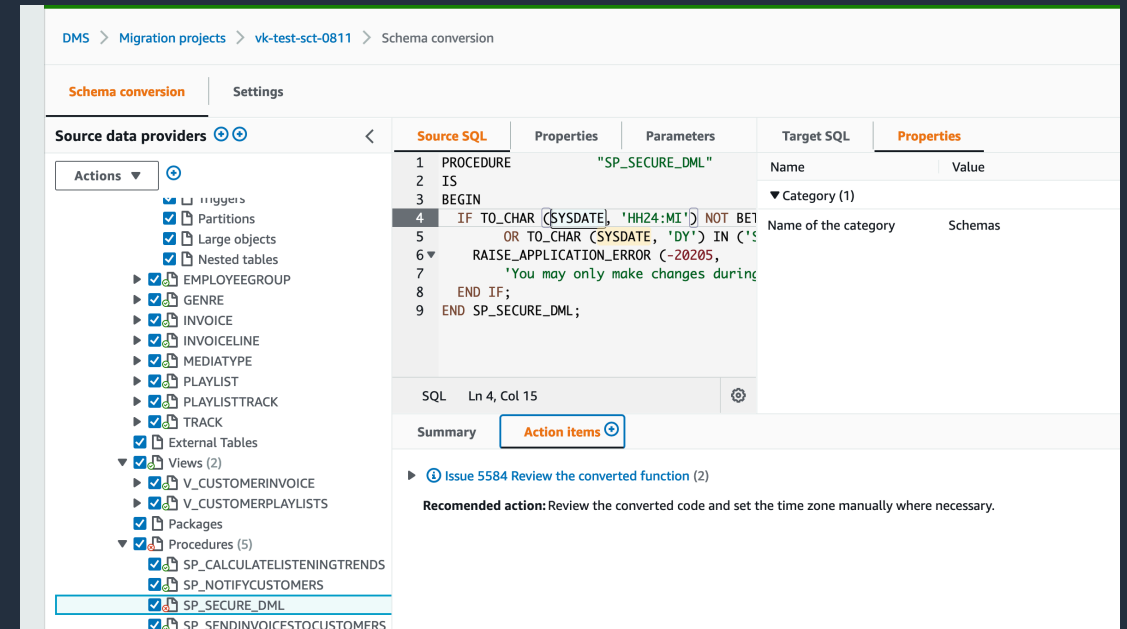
DMS > Migration projects > vk-test-sct-0811 > Schema conversion

Schema conversion | Settings

Source data providers

Actions ▼

Triggers
Partitions
Large objects
Nested tables
EMPLOYEEGROUP
GENRE
INVOICE
INVOICELINE
MEDIATYPE
PLAYLIST
PLAYLISTTRACK
TRACK
External Tables
Views (2)
V_CUSTOMERINVOICE
V_CUSTOMERPLAYLISTS
Packages
Procedures (5)
SP_CALCULATELISTENINGTRENDS
SP_NOTIFYCUSTOMERS
SP_SECURE_DML
SP_SENDINVOICESTOCUSTOMERS

Source SQL | Properties | Parameters

1 PROCEDURE "SP_SECURE_DML"
2 IS
3 BEGIN
4 IF TO_CHAR (SYSDATE, 'HH24:MI') NOT BET
5 OR TO_CHAR (SYSDATE, 'DY') IN ('S
6 RAISE_APPLICATION_ERROR (-20205,
'You may only make changes during
7 END IF;
8 END SP_SECURE_DML;

SQL Ln 4, Col 15

Target SQL | Properties

| Name | Value |
|---|---|
| ▼Category (1) | |
| Name of the category | Schemas |

Summary | Action items

Issue 5584 Review the converted function (2)

Recomended action: Review the converted code and set the time zone manually where necessary.